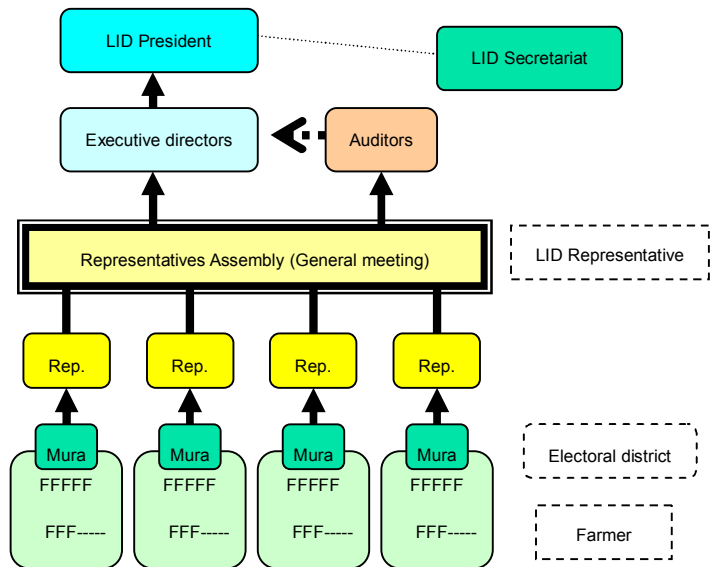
LID President

LID Secretariat

Executive directors

Auditors

Representatives Assembly (General meeting)

LID Representative

Rep.

Rep.

Rep.

Rep.

Mura
FFFFF
FFF-----

Mura
FFFFF
FFF-----

Mura
FFFFF
FFF-----

Mura
FFFFF
FFF-----

Electoral district

Farmer